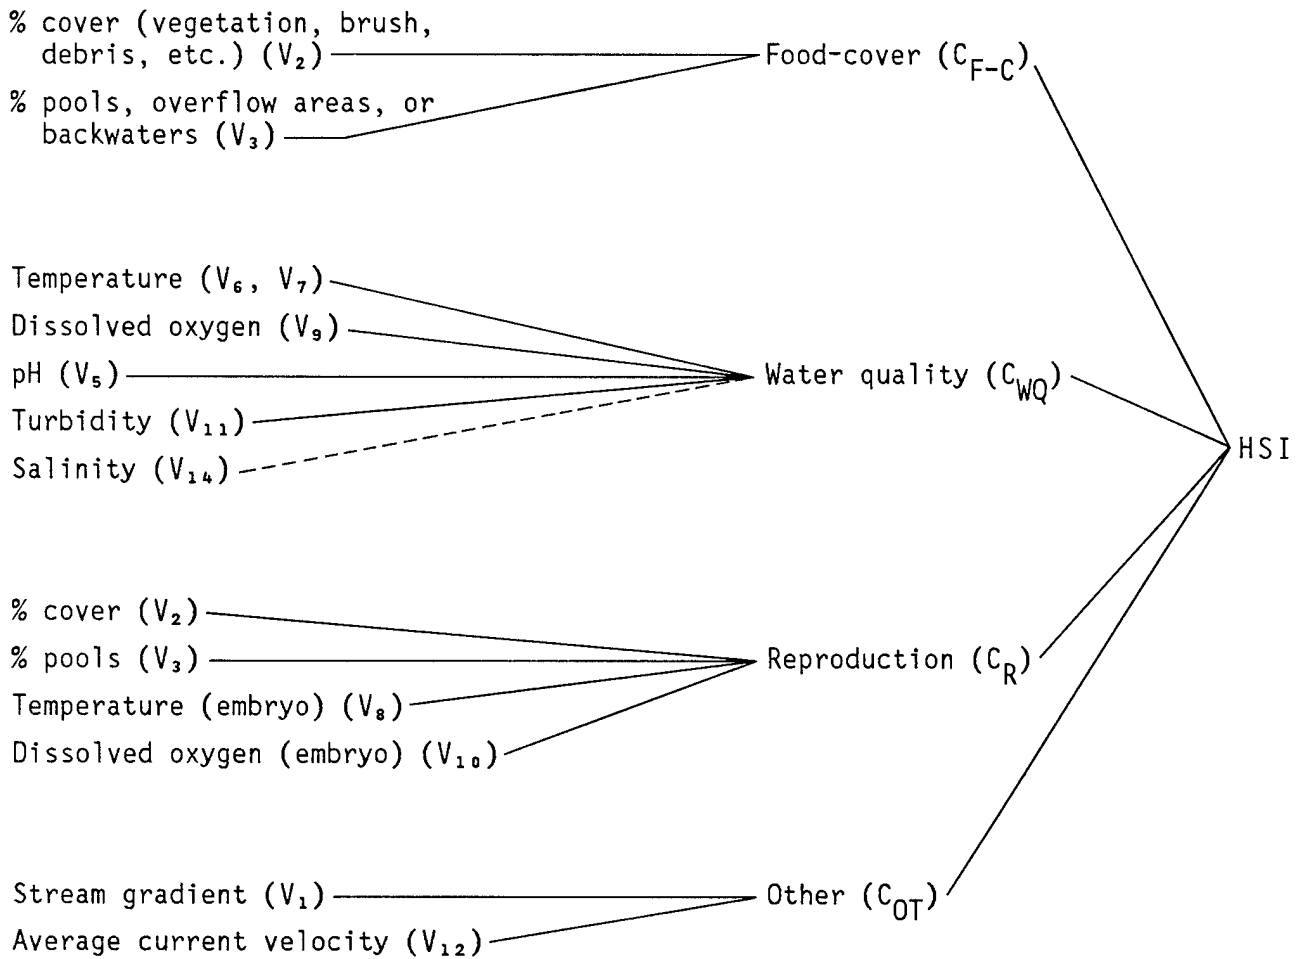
% cover (vegetation, brush, debris, etc.) ($V_2$)

% pools, overflow areas, or backwaters ($V_3$)

Food-cover ($C_{F-C}$)

Temperature ($V_6$, $V_7$)

Dissolved oxygen ($V_9$)

pH ($V_5$)

Turbidity ($V_{11}$)

Salinity ($V_{14}$)

Water quality ($C_{WQ}$)

HSI

% cover ($V_2$)

% pools ($V_3$)

Temperature (embryo) ($V_8$)

Dissolved oxygen (embryo) ($V_{10}$)

Reproduction ($C_R$)

Stream gradient ($V_1$)

Average current velocity ($V_{12}$)

Other ($C_{OT}$)